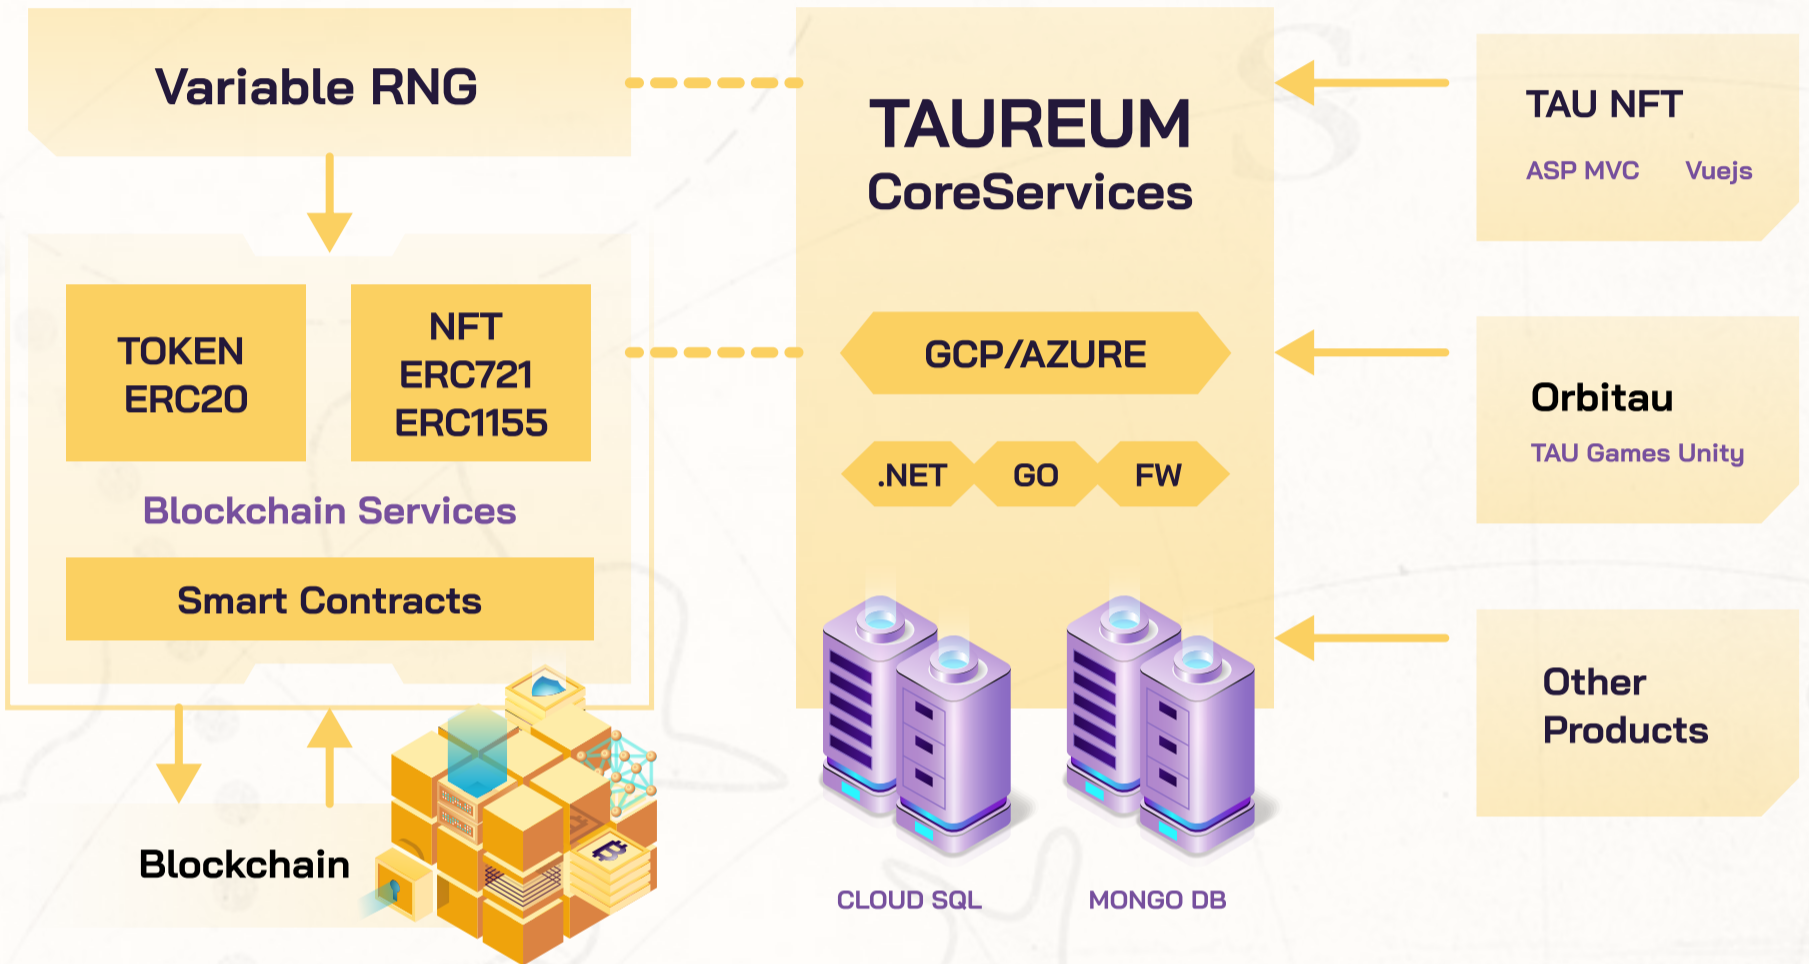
Variable RNG

TOKEN
ERC20

NFT
ERC721
ERC1155

Blockchain Services

Smart Contracts

Blockchain

TAUREUM
CoreServices

GCP/AZURE

.NET GO FW

CLOUD SQL

MONGO DB

TAU NFT
ASP MVC Vuejs

Orbitau
TAU Games Unity

Other
Products